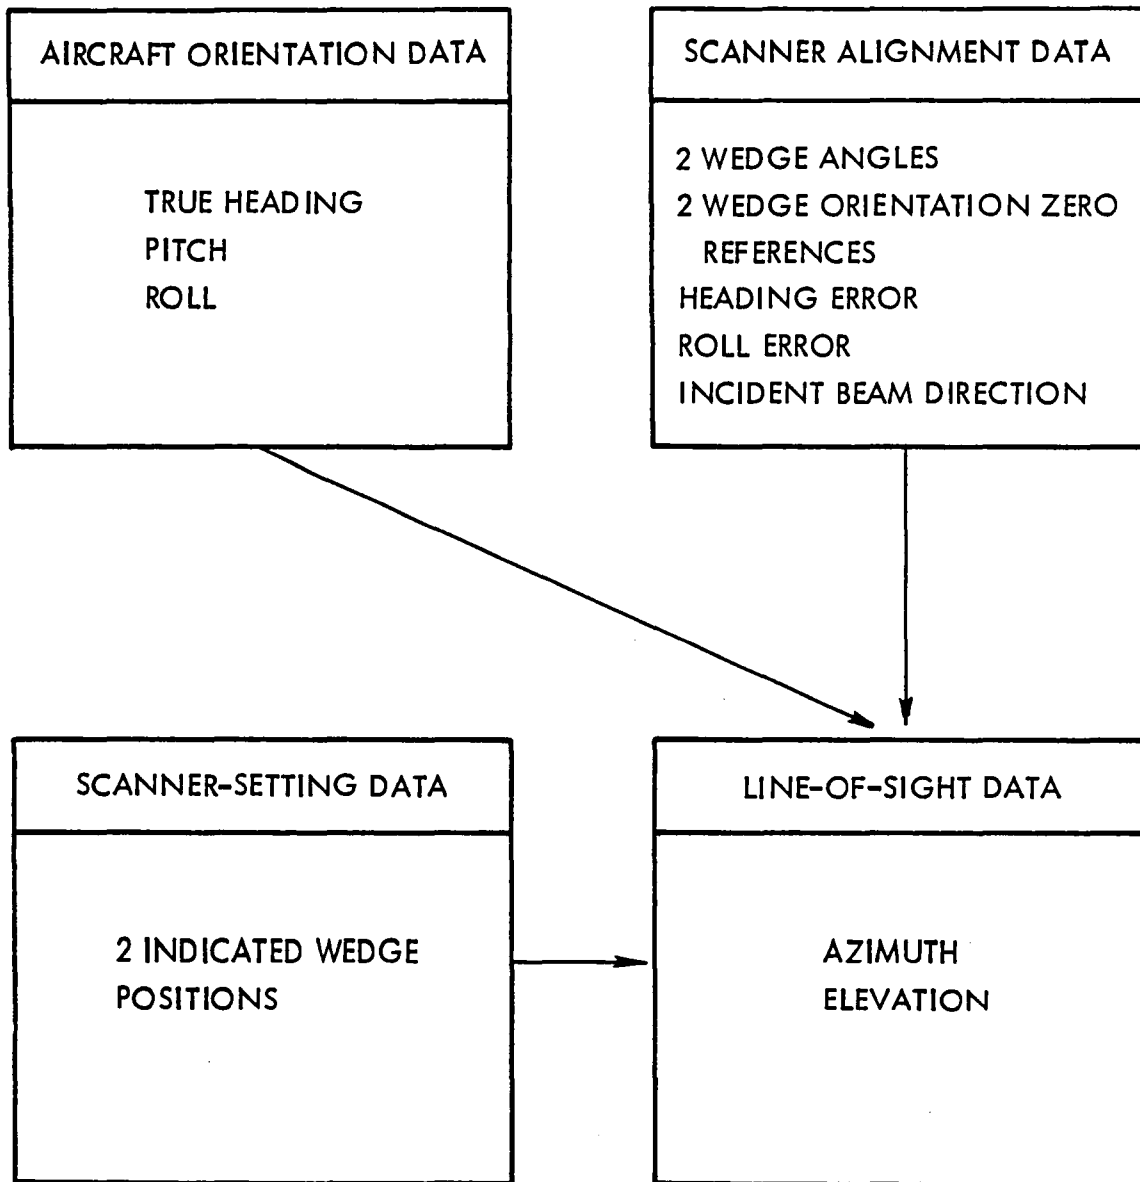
AIRCRAFT ORIENTATION DATA

TRUE HEADING
PITCH
ROLL

SCANNER ALIGNMENT DATA

2 WEDGE ANGLES
2 WEDGE ORIENTATION ZERO REFERENCES
HEADING ERROR
ROLL ERROR
INCIDENT BEAM DIRECTION

SCANNER-SETTING DATA

2 INDICATED WEDGE POSITIONS

LINE-OF-SIGHT DATA

AZIMUTH
ELEVATION